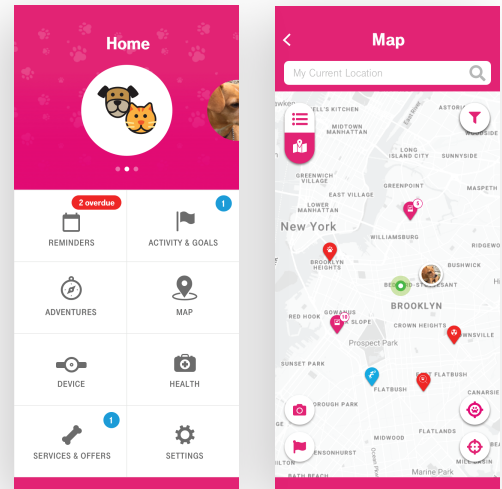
Home

2 overdue
REMINDERS
1
ACTIVITY & GOALS
ADVENTURES
MAP
DEVICE
HEALTH
1
SERVICES & OFFERS
SETTINGS

Map

My Current Location

HELL'S KITCHEN
MIDTOWN MANHATTAN
LONG ISLAND CITY
SUNNYSIDE
GREENWICH VILLAGE
EAST VILLAGE
GREENPOINT
LOWER MANHATTAN
New York
WILLIAMSBURG
BROOKLYN HEIGHTS
BUSHWICK
BEDFORD-STUYVESANT
BROOKLYN
RED HOOK
GOWANUS
PARK SLOPE
CROWN HEIGHTS
Prospect Park
SUNSET PARK
EAST FLATBUSH
FLATBUSH
CANARSIE
MIDWOOD
FLATLANDS
GRAVESEND
RIDGEWOOD